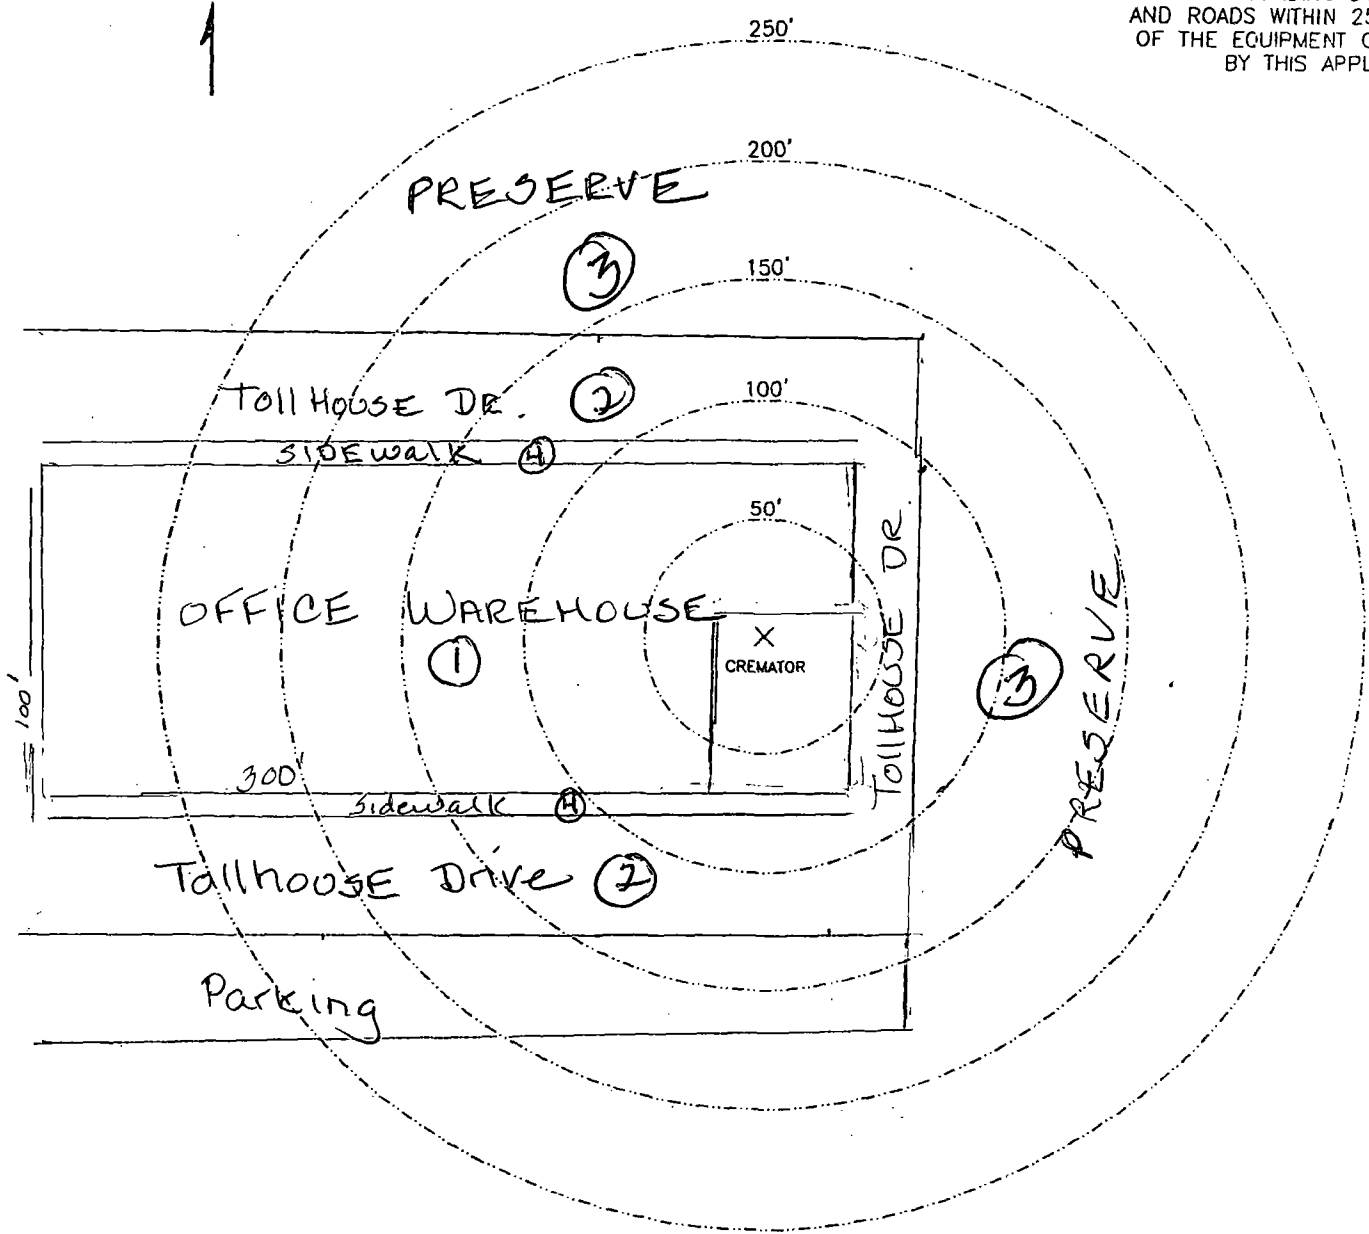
AND ROADS WITHIN 2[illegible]
OF THE EQUIPMENT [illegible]
BY THIS APPL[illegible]

250'

200'

PRESERVE

3

150'

Toll House Dr. 2

100'

SIDEWALK 4

50'

OFFICE WAREHOUSE

1

CREMATOR

TOLLHOUSE DR.

3

PRESERVE

100'

300'

Sidewalk 4

Tollhouse Drive 2

Parking